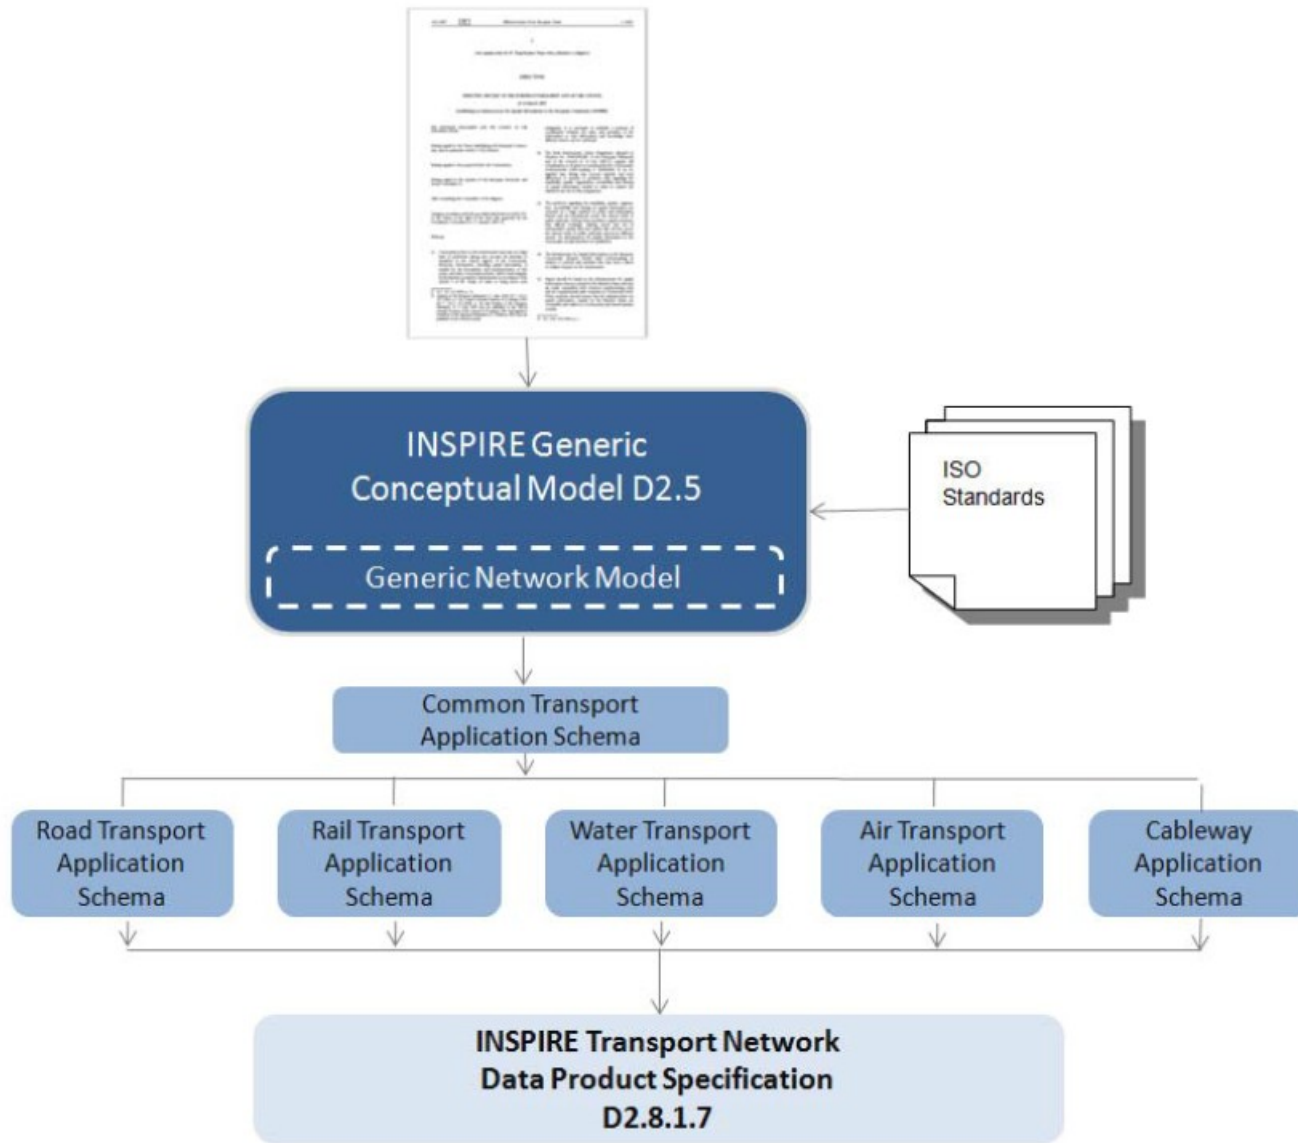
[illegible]

INSPIRE Generic Conceptual Model D2.5

Generic Network Model

ISO Standards

Common Transport Application Schema

Road Transport Application Schema

Rail Transport Application Schema

Water Transport Application Schema

Air Transport Application Schema

Cableway Application Schema

INSPIRE Transport Network Data Product Specification D2.8.1.7